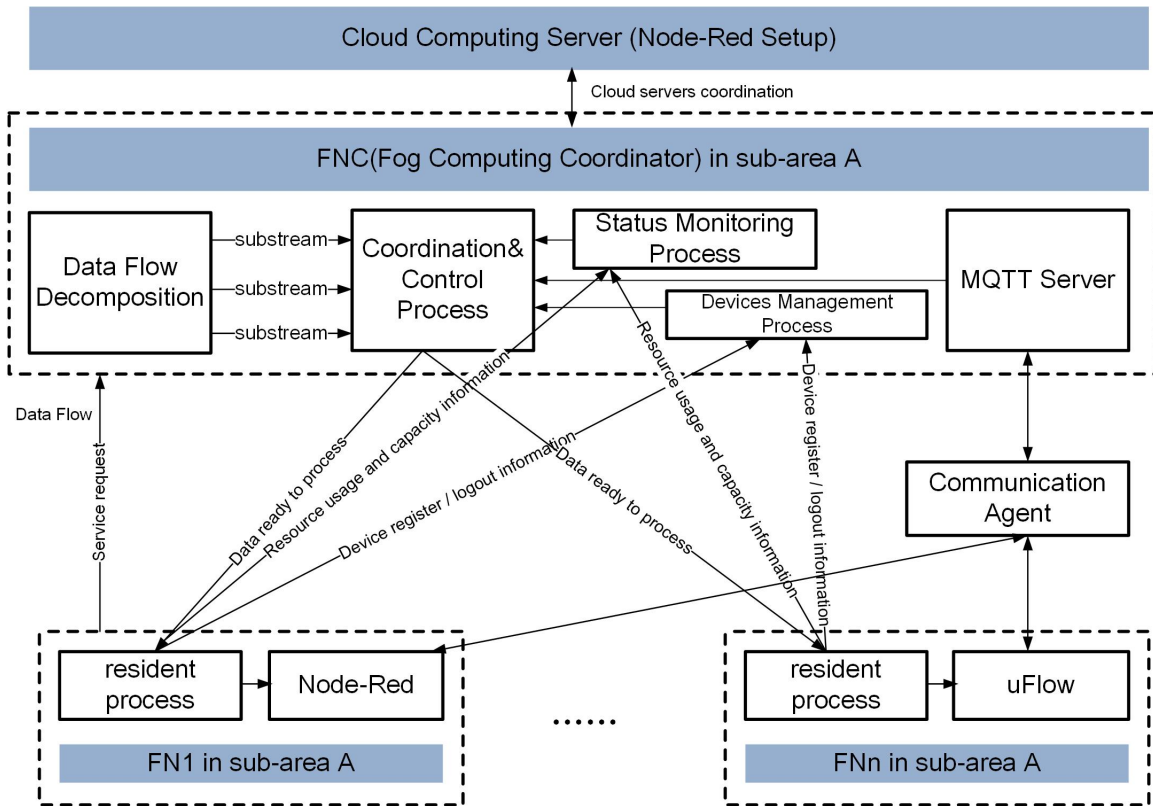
Cloud Computing Server (Node-Red Setup)

Cloud servers coordination

FNC(Fog Computing Coordinator) in sub-area A

Data Flow Decomposition

substream

substream

substream

Coordination& Control Process

Status Monitoring Process

Devices Management Process

MQTT Server

Data Flow

Service request

Data ready to process

Resource usage and capacity information

Device register / logout information

Data ready to process

Resource usage and capacity information

Device register / logout information

Communication Agent

resident process

Node-Red

FN1 in sub-area A

......

resident process

uFlow

FNn in sub-area A